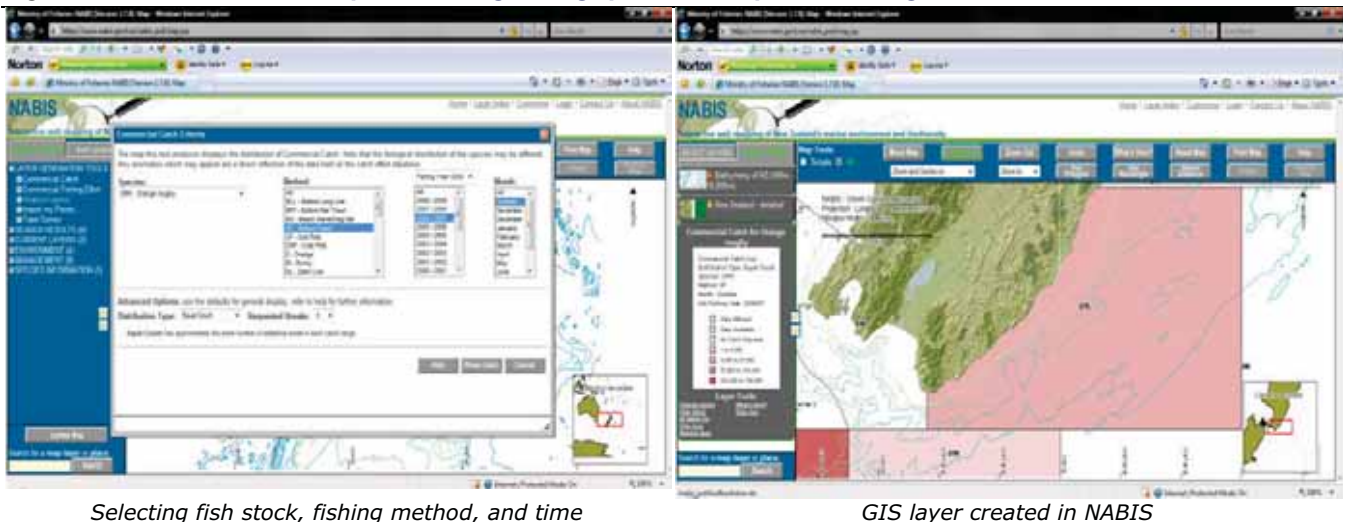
Norton

NABIS

Commercial Catch Criteria

Species:

Method:

Month:

Advanced Options

Distribution Type:

Requested Breaks:

Help

Reset

Cancel

NABIS

Commercial Catch for Orange roughy

Layer Tools

Search for a map layer or place

Selecting fish stock, fishing method, and time

GIS layer created in NABIS